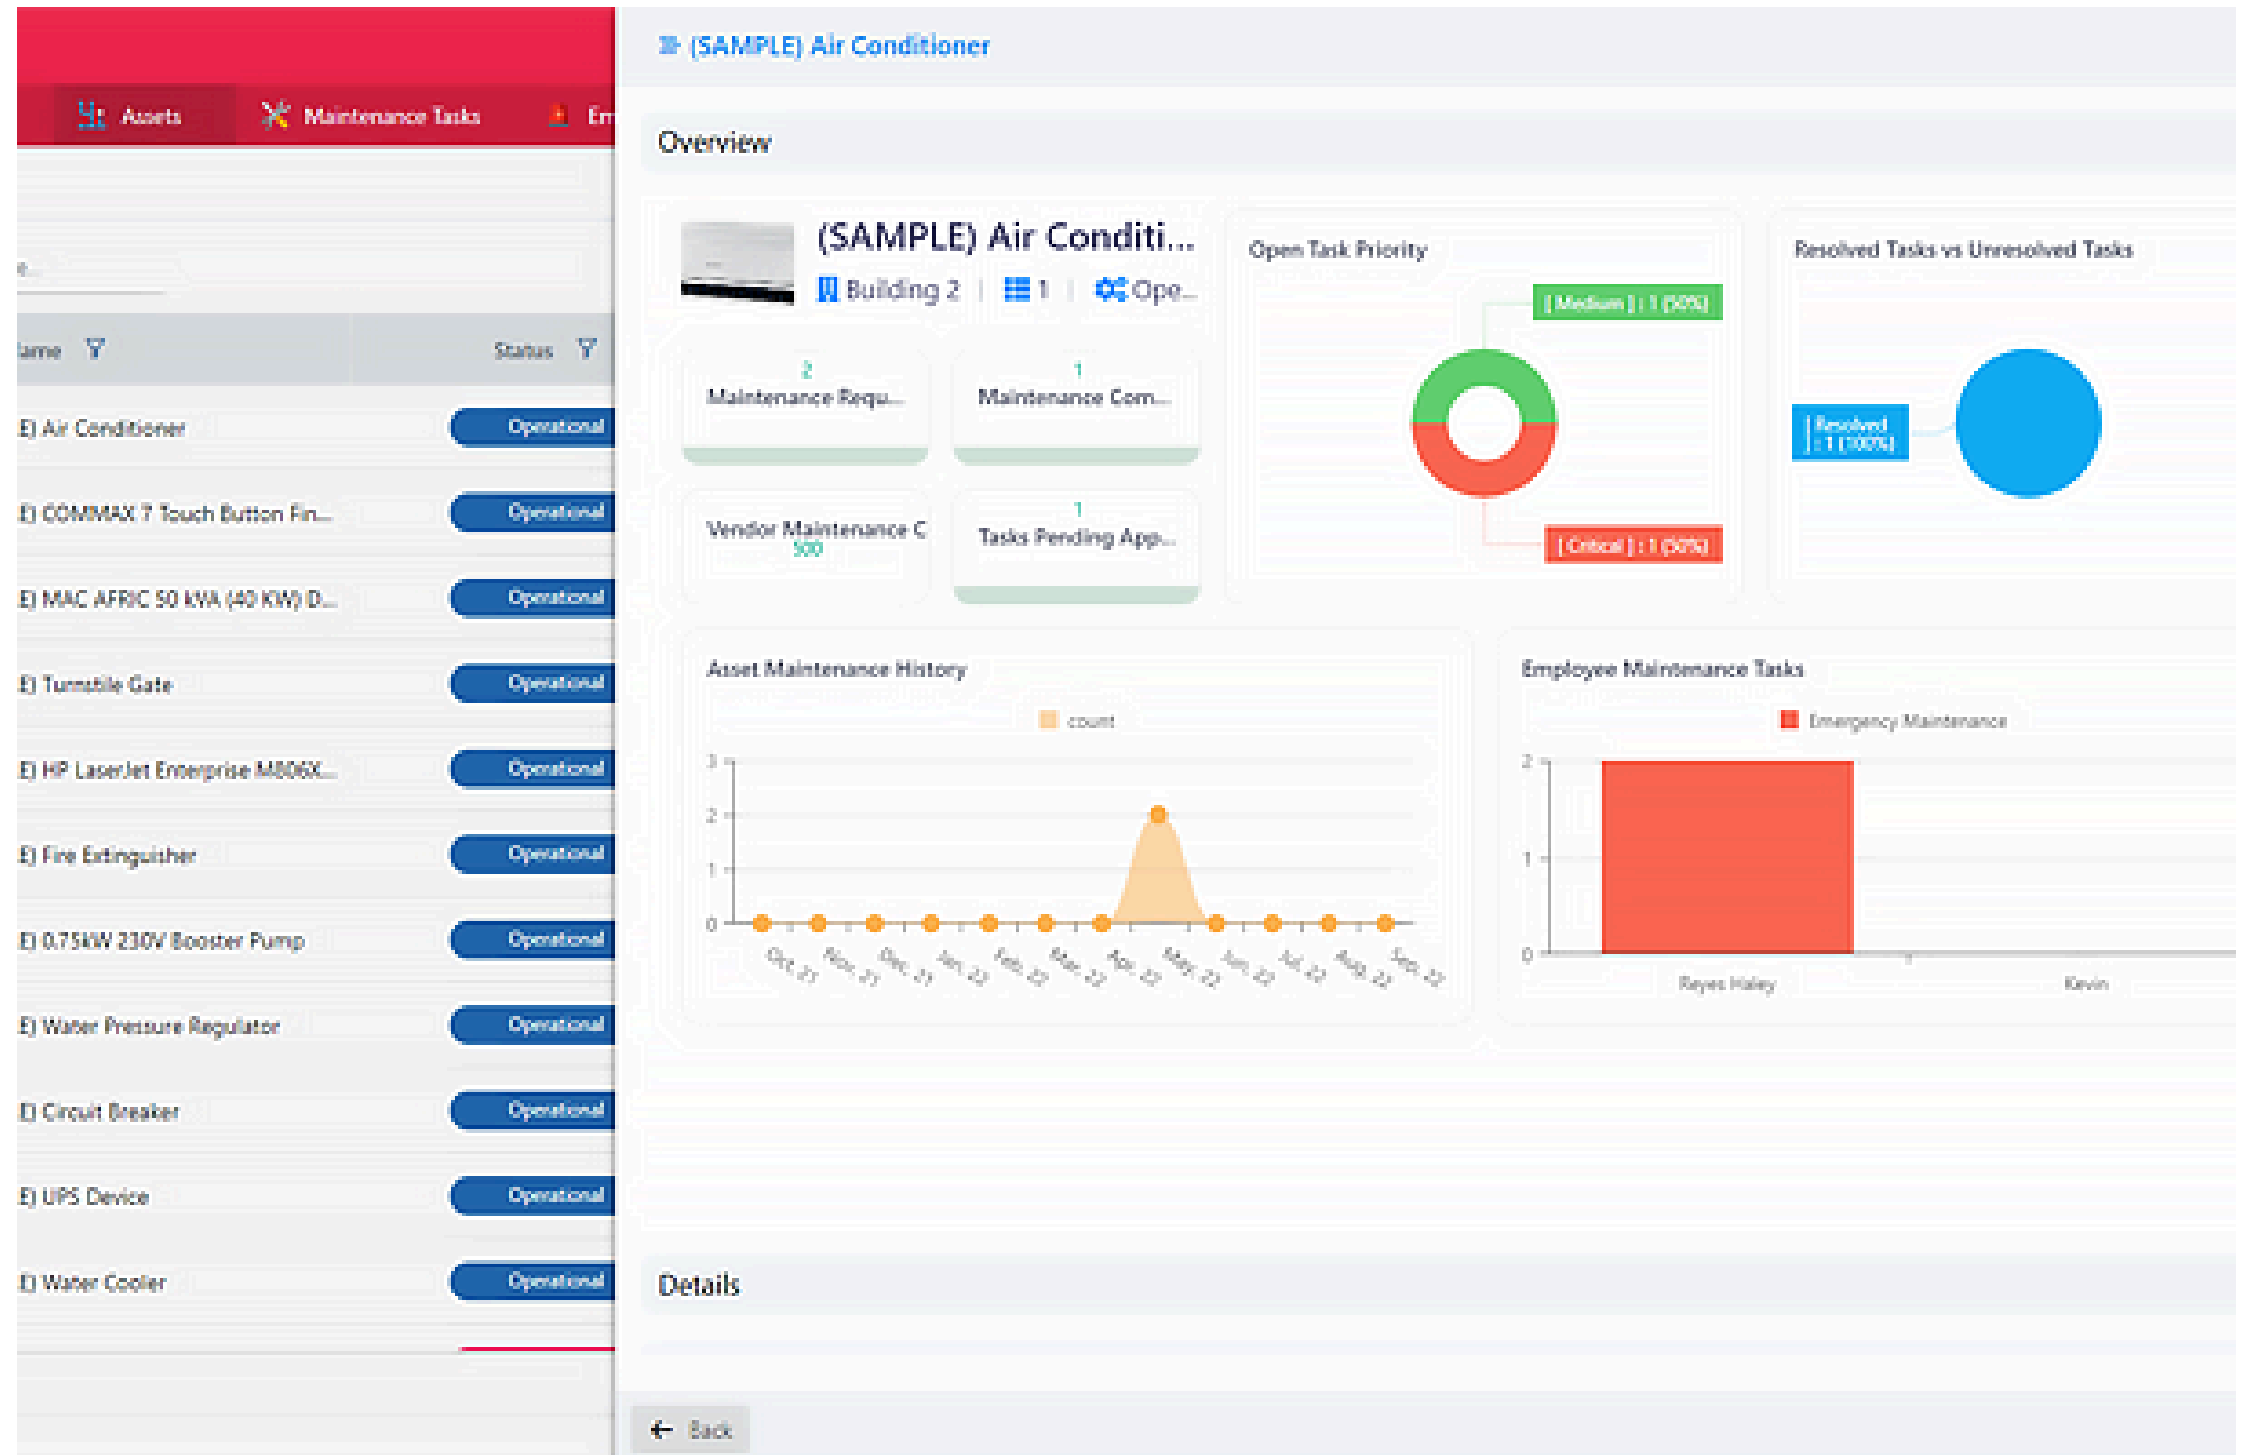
Assets Maintenance Tasks Em

ame Status

E) Air Conditioner Operational
E) COMMAX 7 Touch Button Fin... Operational
E) MAC AFRIC 50 kVA (40 KW) D... Operational
E) Turnstile Gate Operational
E) HP LaserJet Enterprise M806X... Operational
E) Fire Extinguisher Operational
E) 0.75kW 230V Booster Pump Operational
E) Water Pressure Regulator Operational
E) Circuit Breaker Operational
E) UPS Device Operational
E) Water Cooler Operational

(SAMPLE) Air Conditioner

Overview

(SAMPLE) Air Conditi...
Building 2 | 1 | Ope...

2
Maintenance Requ...

1
Maintenance Com...

Vendor Maintenance C
500

1
Tasks Pending App...

Open Task Priority
[ Medium ] : 1 (50%)
[ Critical ] : 1 (50%)

Resolved Tasks vs Unresolved Tasks
[ Resolved ] : 1 (100%)

Asset Maintenance History
count
3
2
1
0
Oct 21 Nov 21 Dec 21 Jan 22 Feb 22 Mar 22 Apr 22 May 22 Jun 22 Jul 22 Aug 22 Sep 22

Employee Maintenance Tasks
Emergency Maintenance
2
1
0
Reyes Haley Kevin

Details

Back